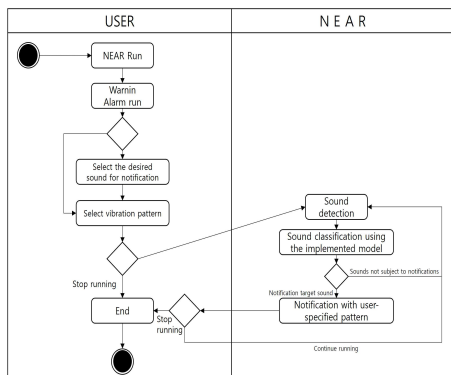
USER

N E A R

NEAR Run

Warnin Alarm run

Select the desired sound for notification

Select vibration pattern

Stop running

End

Stop running

Sound detection

Sound classification using the implemented model

Sounds not subject to notifications

Notification target sound

Notification with user-specified pattern

Continue running